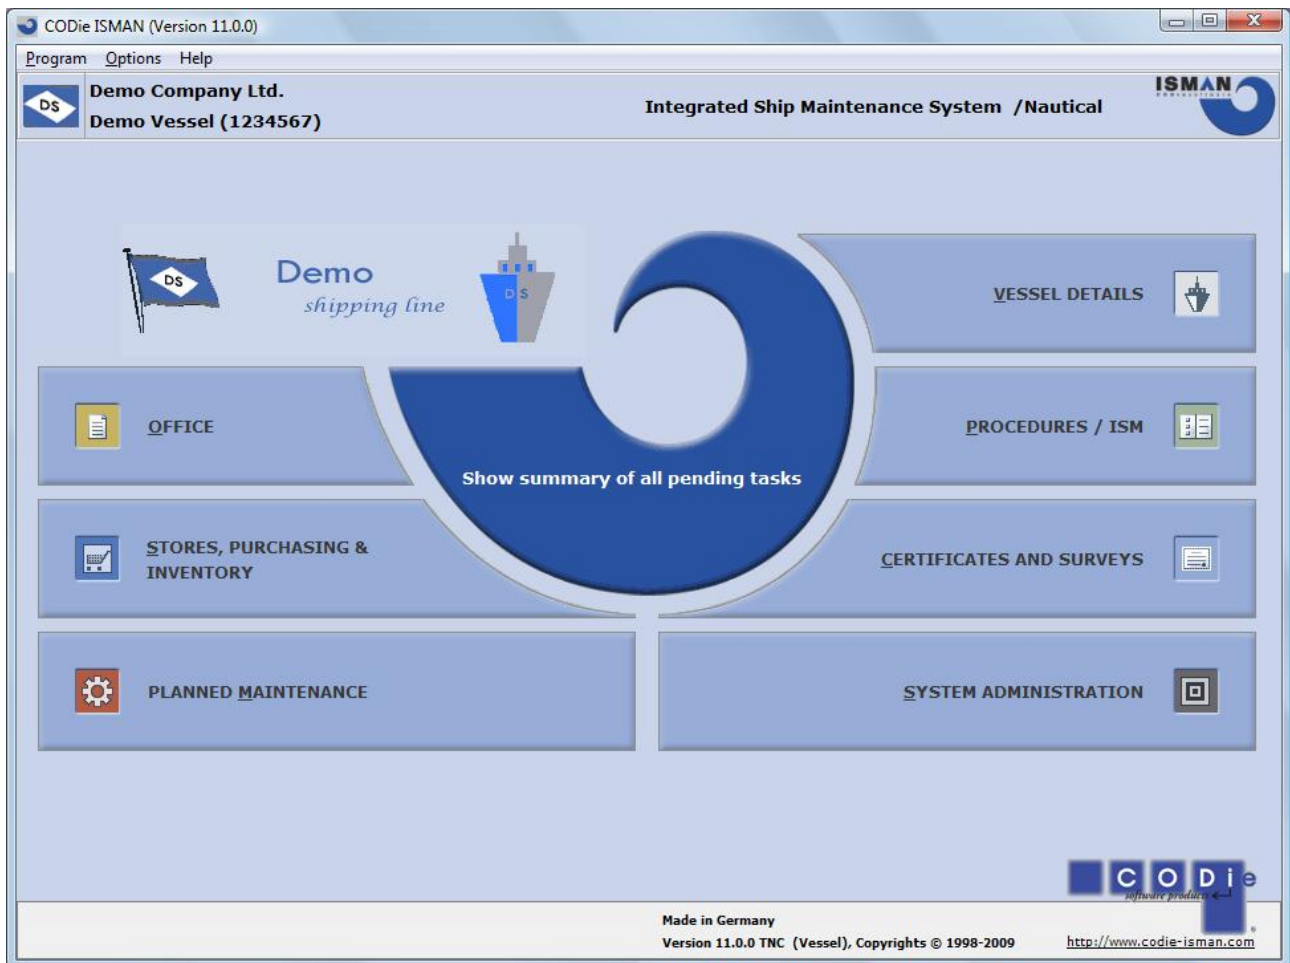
CODie ISMAN (Version 11.0.0)

Program Options Help

DS

Demo Company Ltd.
Demo Vessel (1234567)

Integrated Ship Maintenance System /Nautical

ISMAN

DS

Demo
shipping line

DS

VESSEL DETAILS

OFFICE

PROCEDURES / ISM

Show summary of all pending tasks

STORES, PURCHASING & INVENTORY

CERTIFICATES AND SURVEYS

PLANNED MAINTENANCE

SYSTEM ADMINISTRATION

C O D i e
software products

Made in Germany
Version 11.0.0 TNC (Vessel), Copyrights © 1998-2009

http://www.codie-isman.com